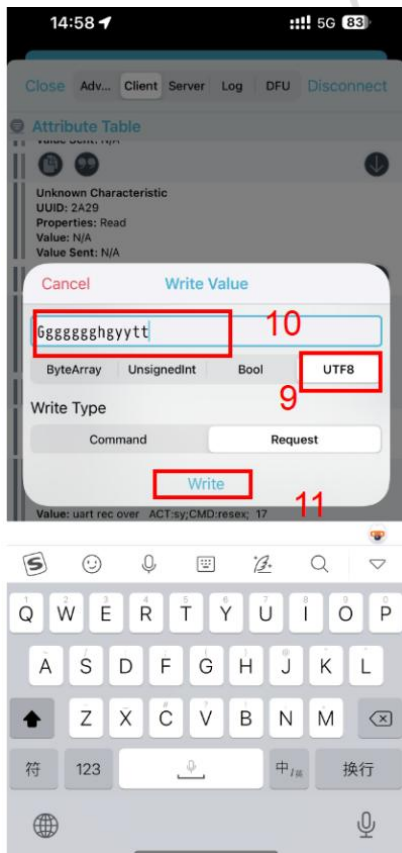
14:58
5G 83

Close Adv... Client Server Log DFU Disconnect

Attribute Table

Value Sent: N/A

Unknown Characteristic
UUID: 2A29
Properties: Read
Value: N/A
Value Sent: N/A

Cancel Write Value

Gggggghgyytt 10

ByteArray UnsignedInt Bool UTF8

9

Write Type

Command Request

Write

11

Value: uart rec over ACT:sy;CMD:resex; 17

Q W E R T Y U I O P
A S D F G H J K L
Z X C V B N M
符 123 中/英 换行